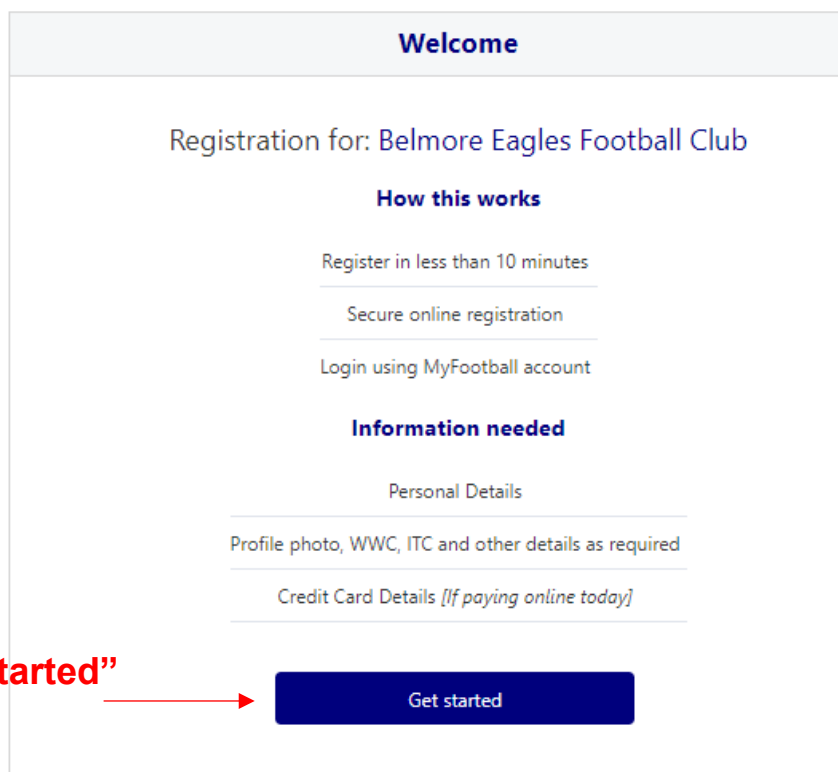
Welcome

Registration for: Belmore Eagles Football Club

How this works

Register in less than 10 minutes

Secure online registration

Login using MyFootball account

Information needed

Personal Details

Profile photo, WWC, ITC and other details as required

Credit Card Details *[If paying online today]*

tarted"

Get started